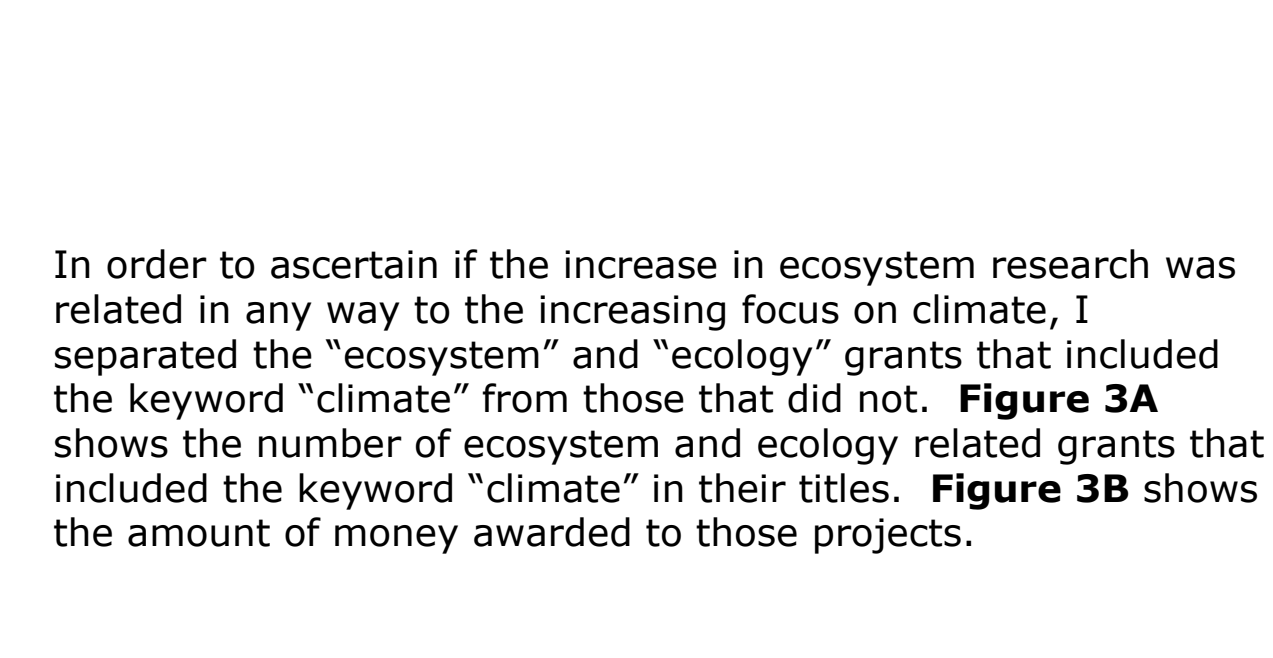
In order to ascertain if the increase in ecosystem research was related in any way to the increasing focus on climate, I separated the "ecosystem" and "ecology" grants that included the keyword "climate" from those that did not. **Figure 3A** shows the number of ecosystem and ecology related grants that included the keyword "climate" in their titles. **Figure 3B** shows the amount of money awarded to those projects.